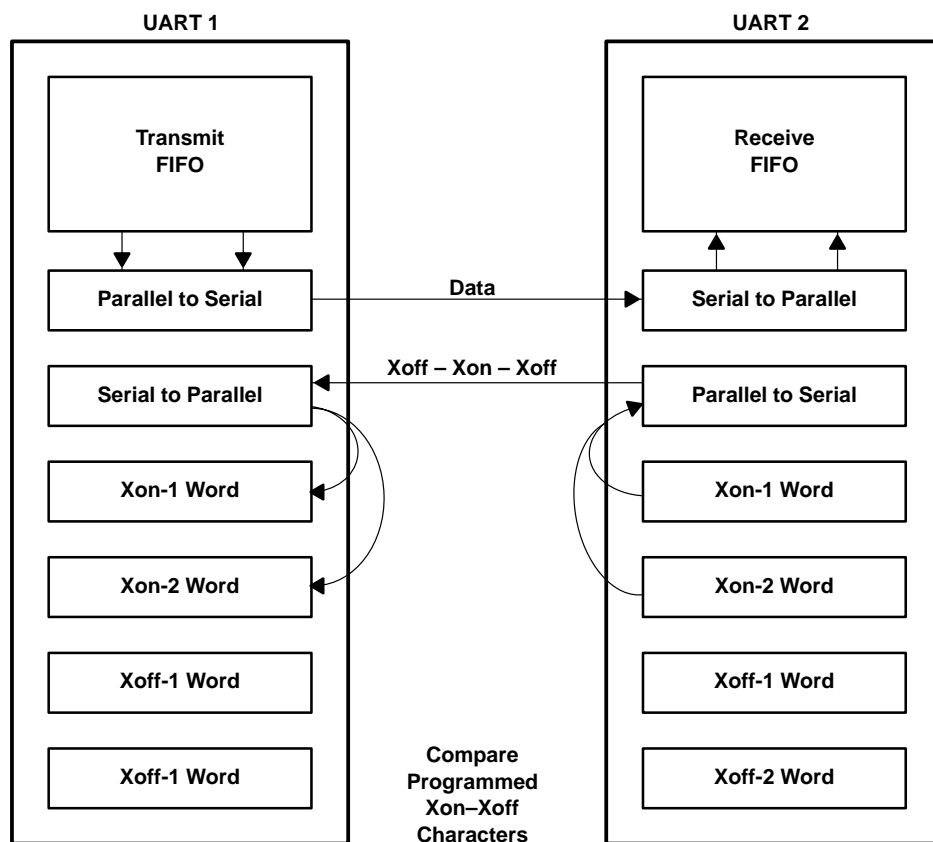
UART 1

Transmit FIFO

Parallel to Serial

Serial to Parallel

Xon-1 Word

Xon-2 Word

Xoff-1 Word

Xoff-1 Word

Data

Xoff – Xon – Xoff

Compare Programmed Xon–Xoff Characters

UART 2

Receive FIFO

Serial to Parallel

Parallel to Serial

Xon-1 Word

Xon-2 Word

Xoff-1 Word

Xoff-2 Word